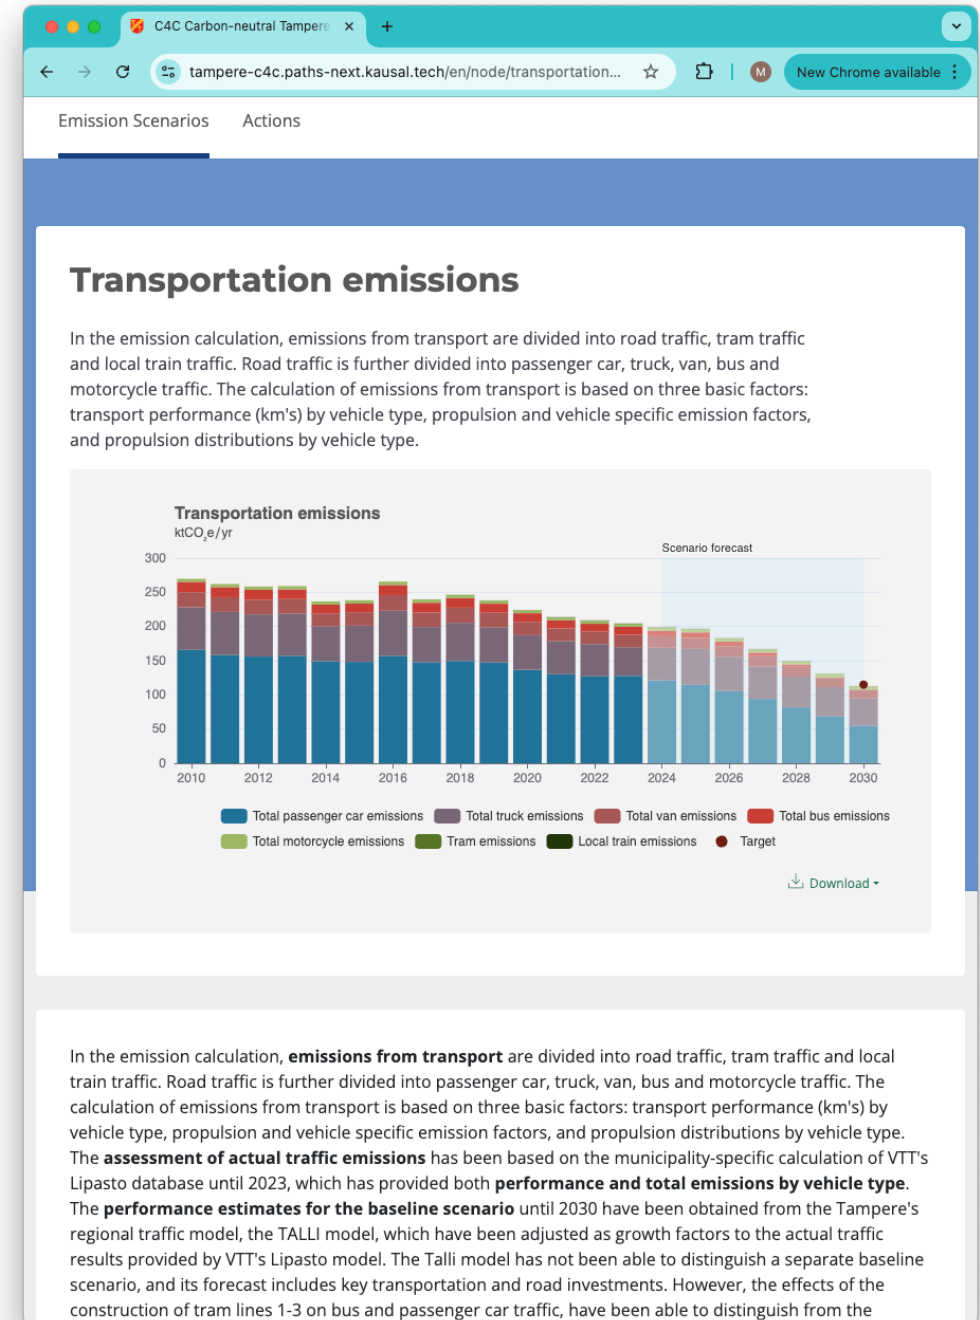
C4C Carbon-neutral Tampere ×

+

tampere-c4c.paths-next.kausal.tech/en/node/transportation...

M

New Chrome available

Emission Scenarios

Actions

Transportation emissions

In the emission calculation, emissions from transport are divided into road traffic, tram traffic and local train traffic. Road traffic is further divided into passenger car, truck, van, bus and motorcycle traffic. The calculation of emissions from transport is based on three basic factors: transport performance (km's) by vehicle type, propulsion and vehicle specific emission factors, and propulsion distributions by vehicle type.

Transportation emissions
ktCO$_2$e/yr

Scenario forecast

300
250
200
150
100
50
0

2010 2012 2014 2016 2018 2020 2022 2024 2026 2028 2030

Total passenger car emissions
Total truck emissions
Total van emissions
Total bus emissions
Total motorcycle emissions
Tram emissions
Local train emissions
Target

Download

In the emission calculation, **emissions from transport** are divided into road traffic, tram traffic and local train traffic. Road traffic is further divided into passenger car, truck, van, bus and motorcycle traffic. The calculation of emissions from transport is based on three basic factors: transport performance (km's) by vehicle type, propulsion and vehicle specific emission factors, and propulsion distributions by vehicle type. The **assessment of actual traffic emissions** has been based on the municipality-specific calculation of VTT's Lipasto database until 2023, which has provided both **performance and total emissions by vehicle type**. The **performance estimates for the baseline scenario** until 2030 have been obtained from the Tampere's regional traffic model, the TALLI model, which have been adjusted as growth factors to the actual traffic results provided by VTT's Lipasto model. The Talli model has not been able to distinguish a separate baseline scenario, and its forecast includes key transportation and road investments. However, the effects of the construction of tram lines 1-3 on bus and passenger car traffic, have been able to distinguish from the